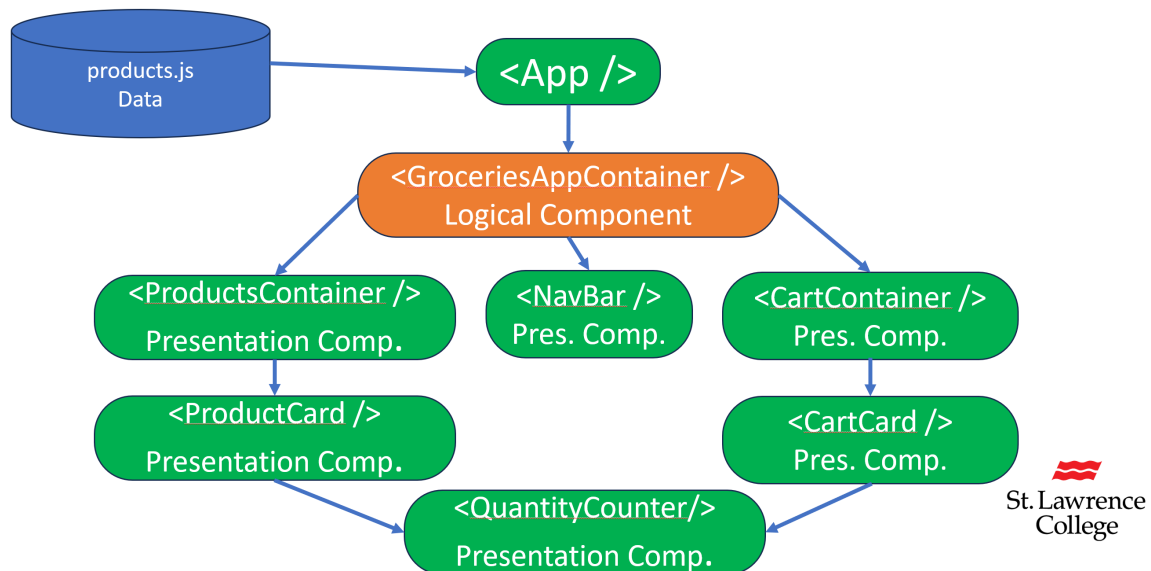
products.js
Data

<App />

<GroceriesAppContainer />
Logical Component

<ProductsContainer />
Presentation Comp.

<NavBar />
Pres. Comp.

<CartContainer />
Pres. Comp.

<ProductCard />
Presentation Comp.

<CartCard />
Pres. Comp.

<QuantityCounter/>
Presentation Comp.

St. Lawrence College